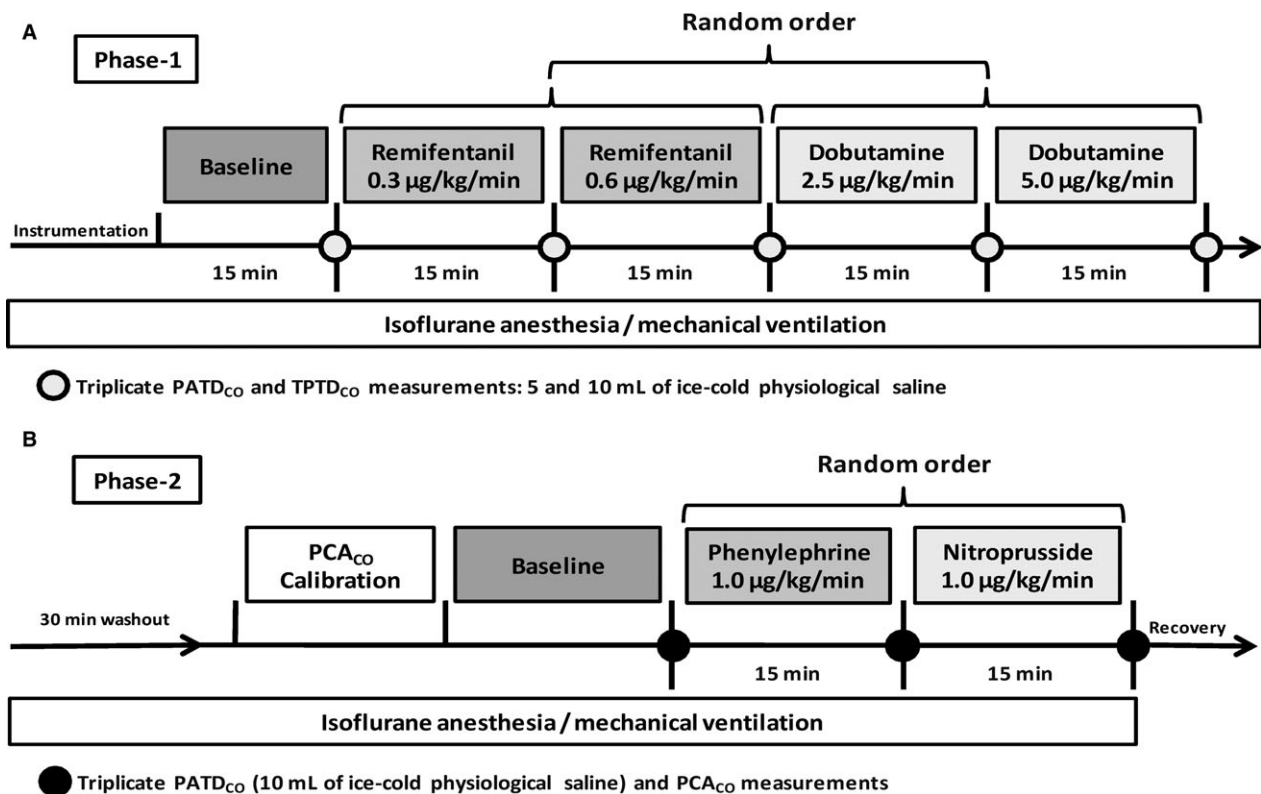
A

Phase-1

Random order

Baseline

Remifentanil 0.3 μg/kg/min

Remifentanil 0.6 μg/kg/min

Dobutamine 2.5 μg/kg/min

Dobutamine 5.0 μg/kg/min

Instrumentation

15 min

15 min

15 min

15 min

15 min

Isoflurane anesthesia / mechanical ventilation

Triplicate $PATD_{CO}$ and $TPTD_{CO}$ measurements: 5 and 10 mL of ice-cold physiological saline

B

Phase-2

Random order

$PCA_{CO}$ Calibration

Baseline

Phenylephrine 1.0 μg/kg/min

Nitroprusside 1.0 μg/kg/min

30 min washout

Recovery

15 min

15 min

Isoflurane anesthesia / mechanical ventilation

Triplicate $PATD_{CO}$ (10 mL of ice-cold physiological saline) and $PCA_{CO}$ measurements